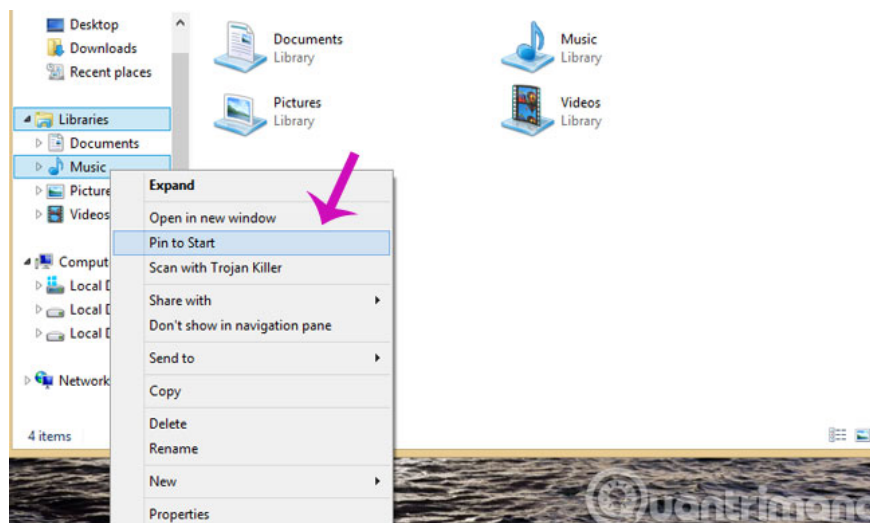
Desktop
Downloads
Recent places

Libraries
Documents
Music
Picture
Videos

Comput
Local D
Local D
Local D

Network

4 items

Documents
Library

Music
Library

Pictures
Library

Videos
Library

Expand
Open in new window
Pin to Start
Scan with Trojan Killer
Share with
Don't show in navigation pane
Send to
Copy
Delete
Rename
New
Properties

Quantrimang